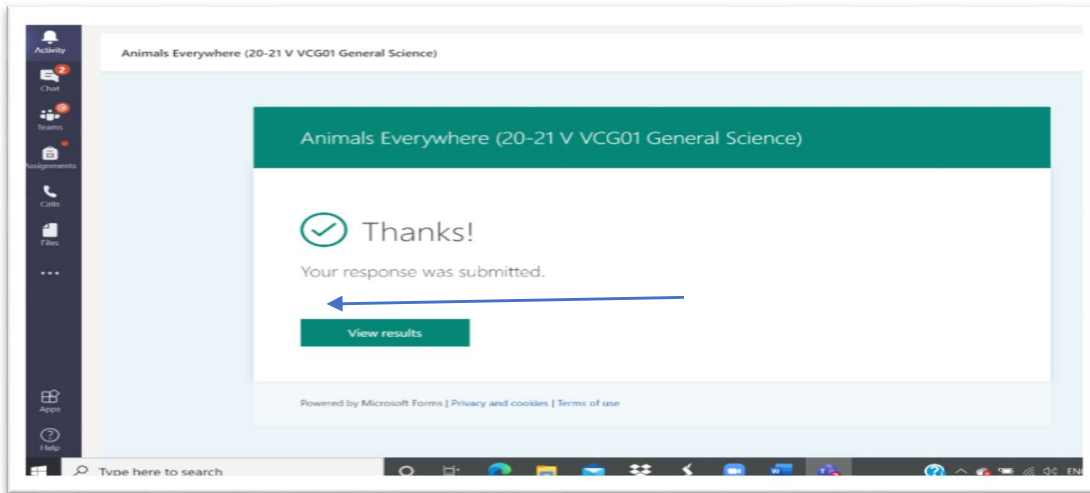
Activity
2
Chat
Teams
Assignments
Calls
Files
...
Apps
Help

Animals Everywhere (20-21 V VCG01 General Science)

Animals Everywhere (20-21 V VCG01 General Science)

Thanks!

Your response was submitted.

View results

Powered by Microsoft Forms | Privacy and cookies | Terms of use

Type here to search

ENG